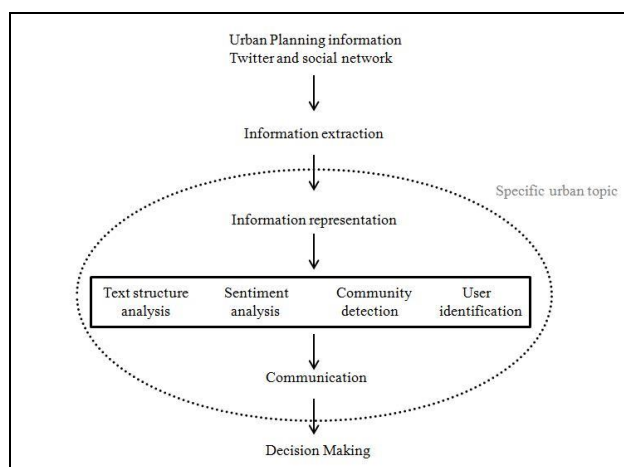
Urban Planning information
Twitter and social network

Information extraction

Specific urban topic

Information representation

| Text structure analysis | Sentiment analysis | Community detection | User identification |
|---|---|---|---|

Communication

Decision Making